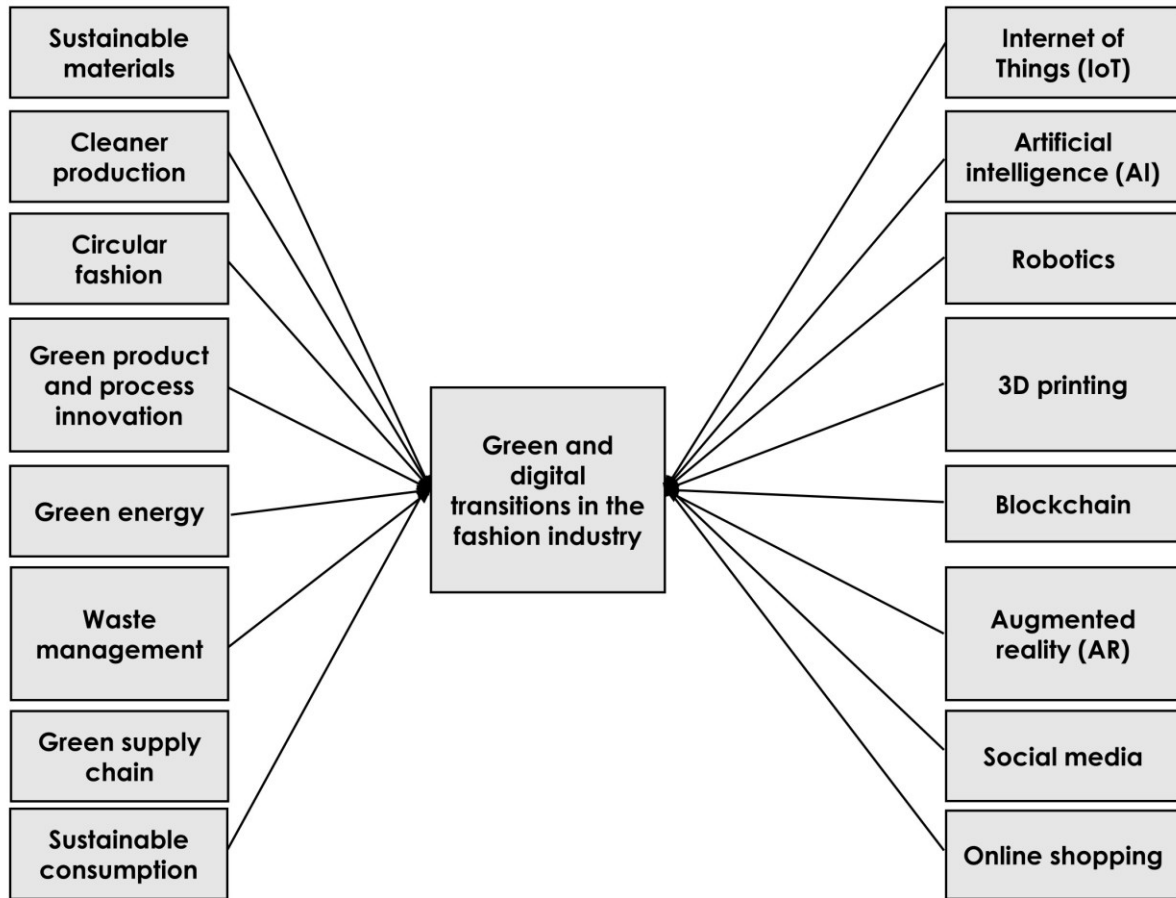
Sustainable materials

Cleaner production

Circular fashion

Green product and process innovation

Green energy

Waste management

Green supply chain

Sustainable consumption

Green and digital transitions in the fashion industry

Internet of Things (IoT)

Artificial intelligence (AI)

Robotics

3D printing

Blockchain

Augmented reality (AR)

Social media

Online shopping